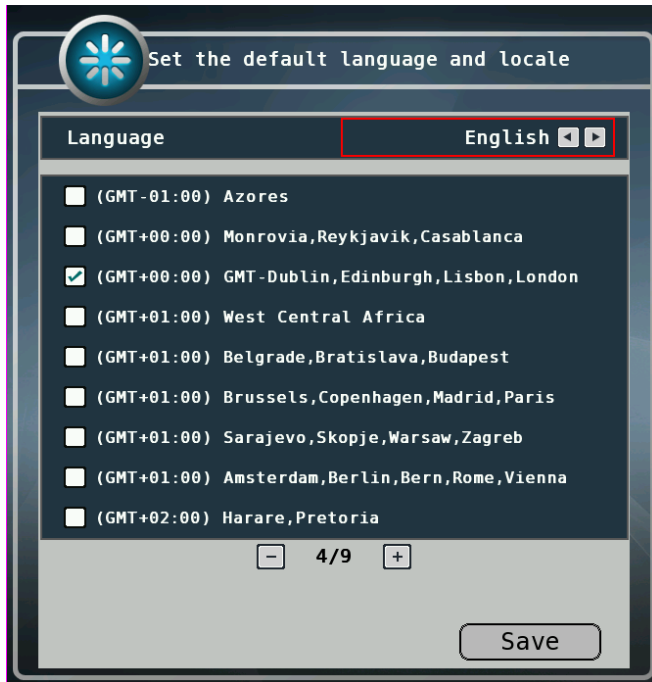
Set the default language and locale

Language English

(GMT-01:00) Azores

(GMT+00:00) Monrovia,Reykjavik,Casablanca

(GMT+00:00) GMT-Dublin,Edinburgh,Lisbon,London

(GMT+01:00) West Central Africa

(GMT+01:00) Belgrade,Bratislava,Budapest

(GMT+01:00) Brussels,Copenhagen,Madrid,Paris

(GMT+01:00) Sarajevo,Skopje,Warsaw,Zagreb

(GMT+01:00) Amsterdam,Berlin,Bern,Rome,Vienna

(GMT+02:00) Harare,Pretoria

− 4/9 +

Save